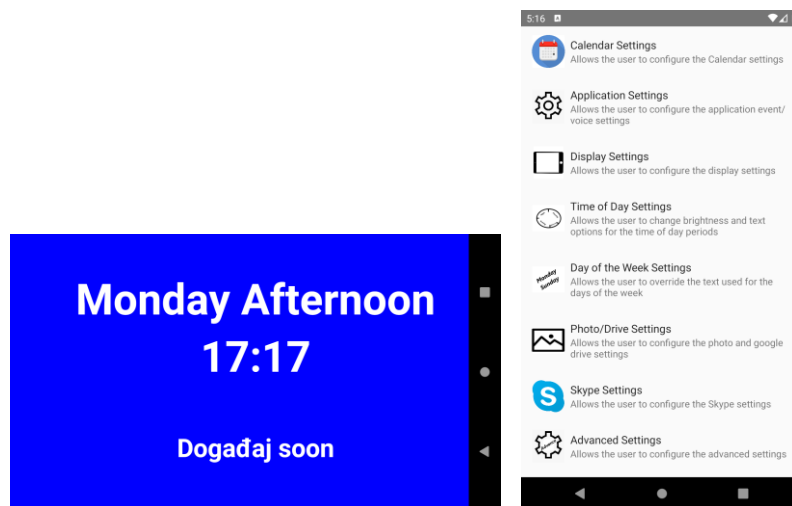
Monday Afternoon
17:17

Događaj soon

5:16

Calendar Settings
Allows the user to configure the Calendar settings

Application Settings
Allows the user to configure the application event/voice settings

Display Settings
Allows the user to configure the display settings

Time of Day Settings
Allows the user to change brightness and text options for the time of day periods

Monday Sunday

Day of the Week Settings
Allows the user to override the text used for the days of the week

Photo/Drive Settings
Allows the user to configure the photo and google drive settings

Skype Settings
Allows the user to configure the Skype settings

Advanced Settings
Allows the user to configure the advanced settings